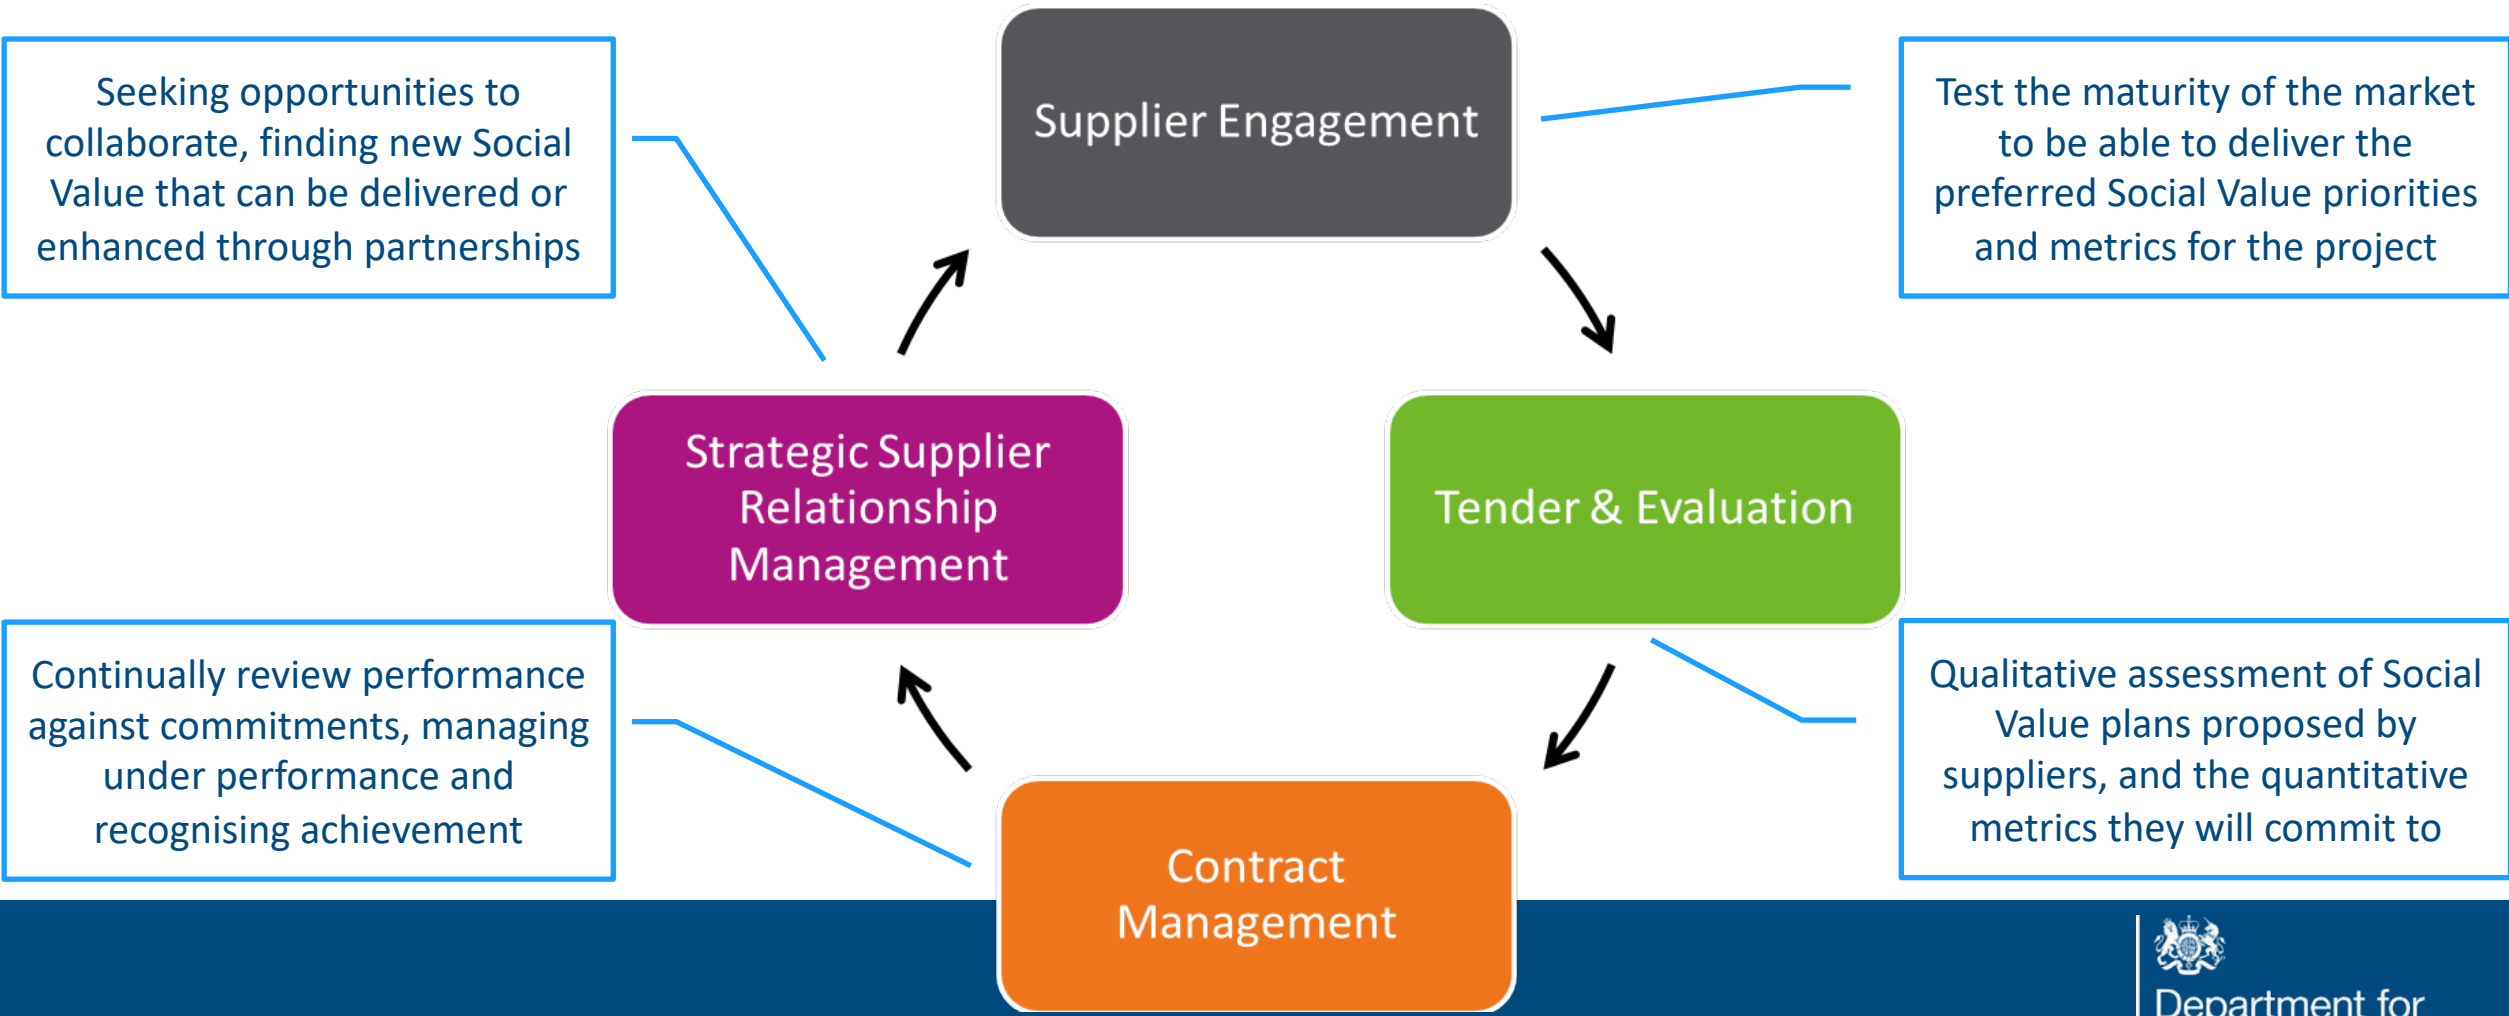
Seeking opportunities to collaborate, finding new Social Value that can be delivered or enhanced through partnerships

Supplier Engagement

Test the maturity of the market to be able to deliver the preferred Social Value priorities and metrics for the project

Strategic Supplier Relationship Management

Tender & Evaluation

Continually review performance against commitments, managing under performance and recognising achievement

Contract Management

Qualitative assessment of Social Value plans proposed by suppliers, and the quantitative metrics they will commit to

Department for